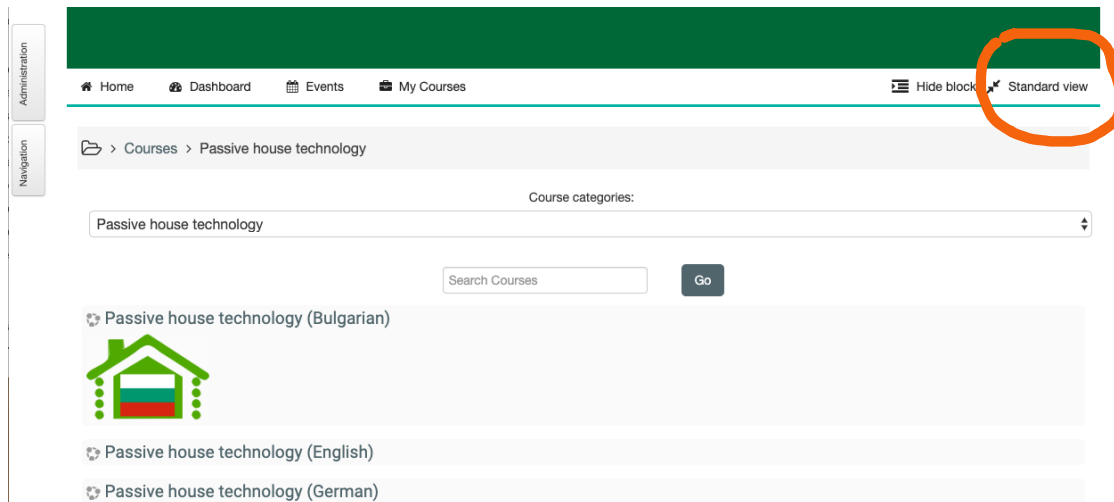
Administration

Navigation

Home Dashboard Events My Courses

Hide block Standard view

> Courses > Passive house technology

Course categories:

Passive house technology

Search Courses

Go

Passive house technology (Bulgarian)

Passive house technology (English)

Passive house technology (German)